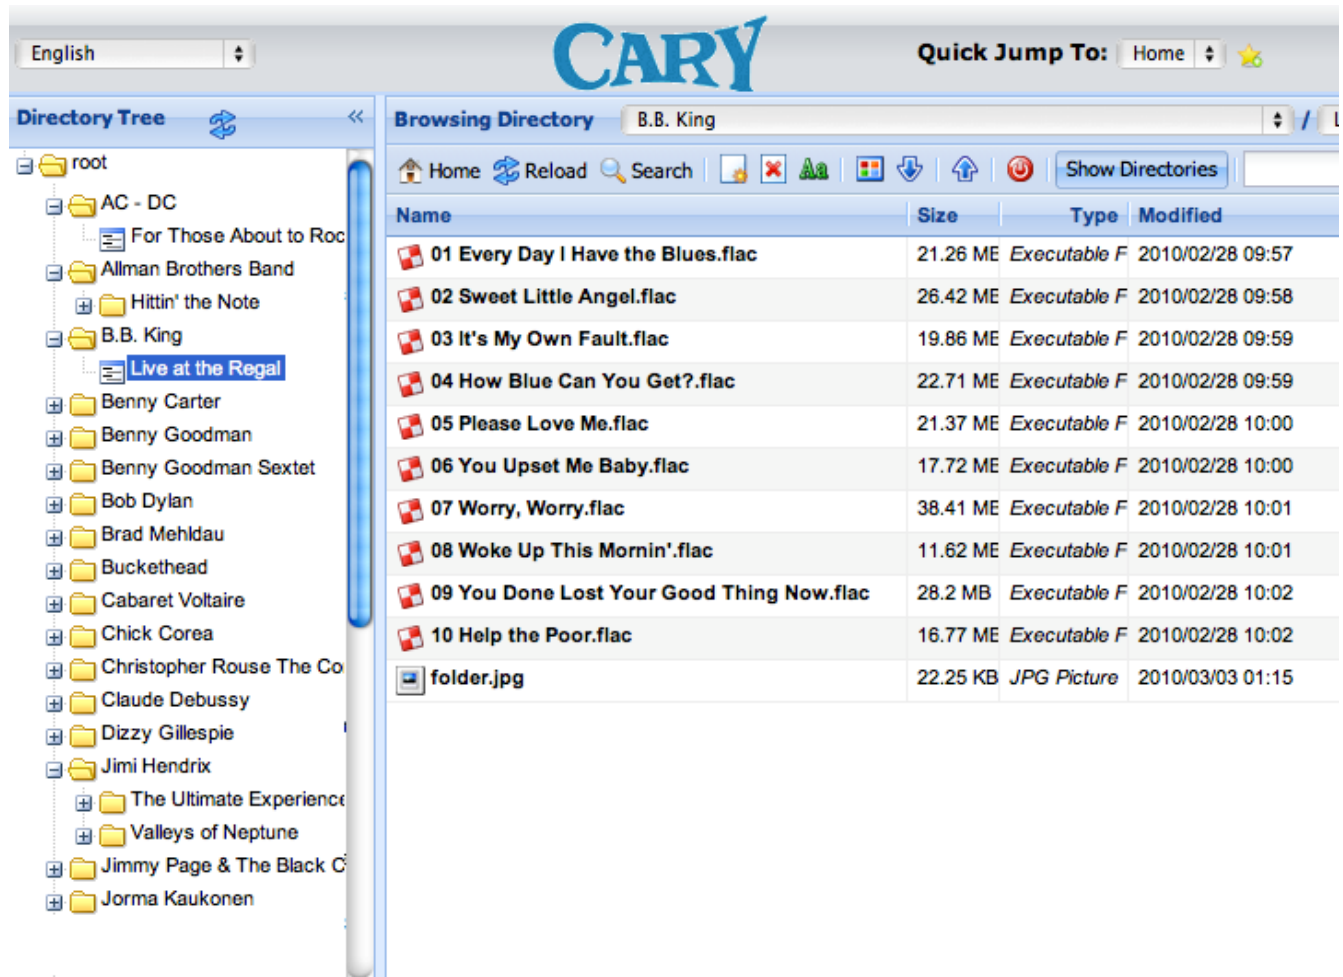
English

CARY

Quick Jump To: Home

Directory Tree

root
AC - DC
For Those About to Roc
Allman Brothers Band
Hittin' the Note
B.B. King
Live at the Regal
Benny Carter
Benny Goodman
Benny Goodman Sextet
Bob Dylan
Brad Mehldau
Buckethead
Cabaret Voltaire
Chick Corea
Christopher Rouse The Co
Claude Debussy
Dizzy Gillespie
Jimi Hendrix
The Ultimate Experience
Valleys of Neptune
Jimmy Page & The Black C
Jorma Kaukonen

Browsing Directory B.B. King / L

Home Reload Search Show Directories

| Name | Size | Type | Modified |
|---|---|---|---|
| 01 Every Day I Have the Blues.flac | 21.26 ME | Executable F | 2010/02/28 09:57 |
| 02 Sweet Little Angel.flac | 26.42 ME | Executable F | 2010/02/28 09:58 |
| 03 It's My Own Fault.flac | 19.86 ME | Executable F | 2010/02/28 09:59 |
| 04 How Blue Can You Get?.flac | 22.71 ME | Executable F | 2010/02/28 09:59 |
| 05 Please Love Me.flac | 21.37 ME | Executable F | 2010/02/28 10:00 |
| 06 You Upset Me Baby.flac | 17.72 ME | Executable F | 2010/02/28 10:00 |
| 07 Worry, Worry.flac | 38.41 ME | Executable F | 2010/02/28 10:01 |
| 08 Woke Up This Mornin'.flac | 11.62 ME | Executable F | 2010/02/28 10:01 |
| 09 You Done Lost Your Good Thing Now.flac | 28.2 MB | Executable F | 2010/02/28 10:02 |
| 10 Help the Poor.flac | 16.77 ME | Executable F | 2010/02/28 10:02 |
| folder.jpg | 22.25 KB | JPG Picture | 2010/03/03 01:15 |